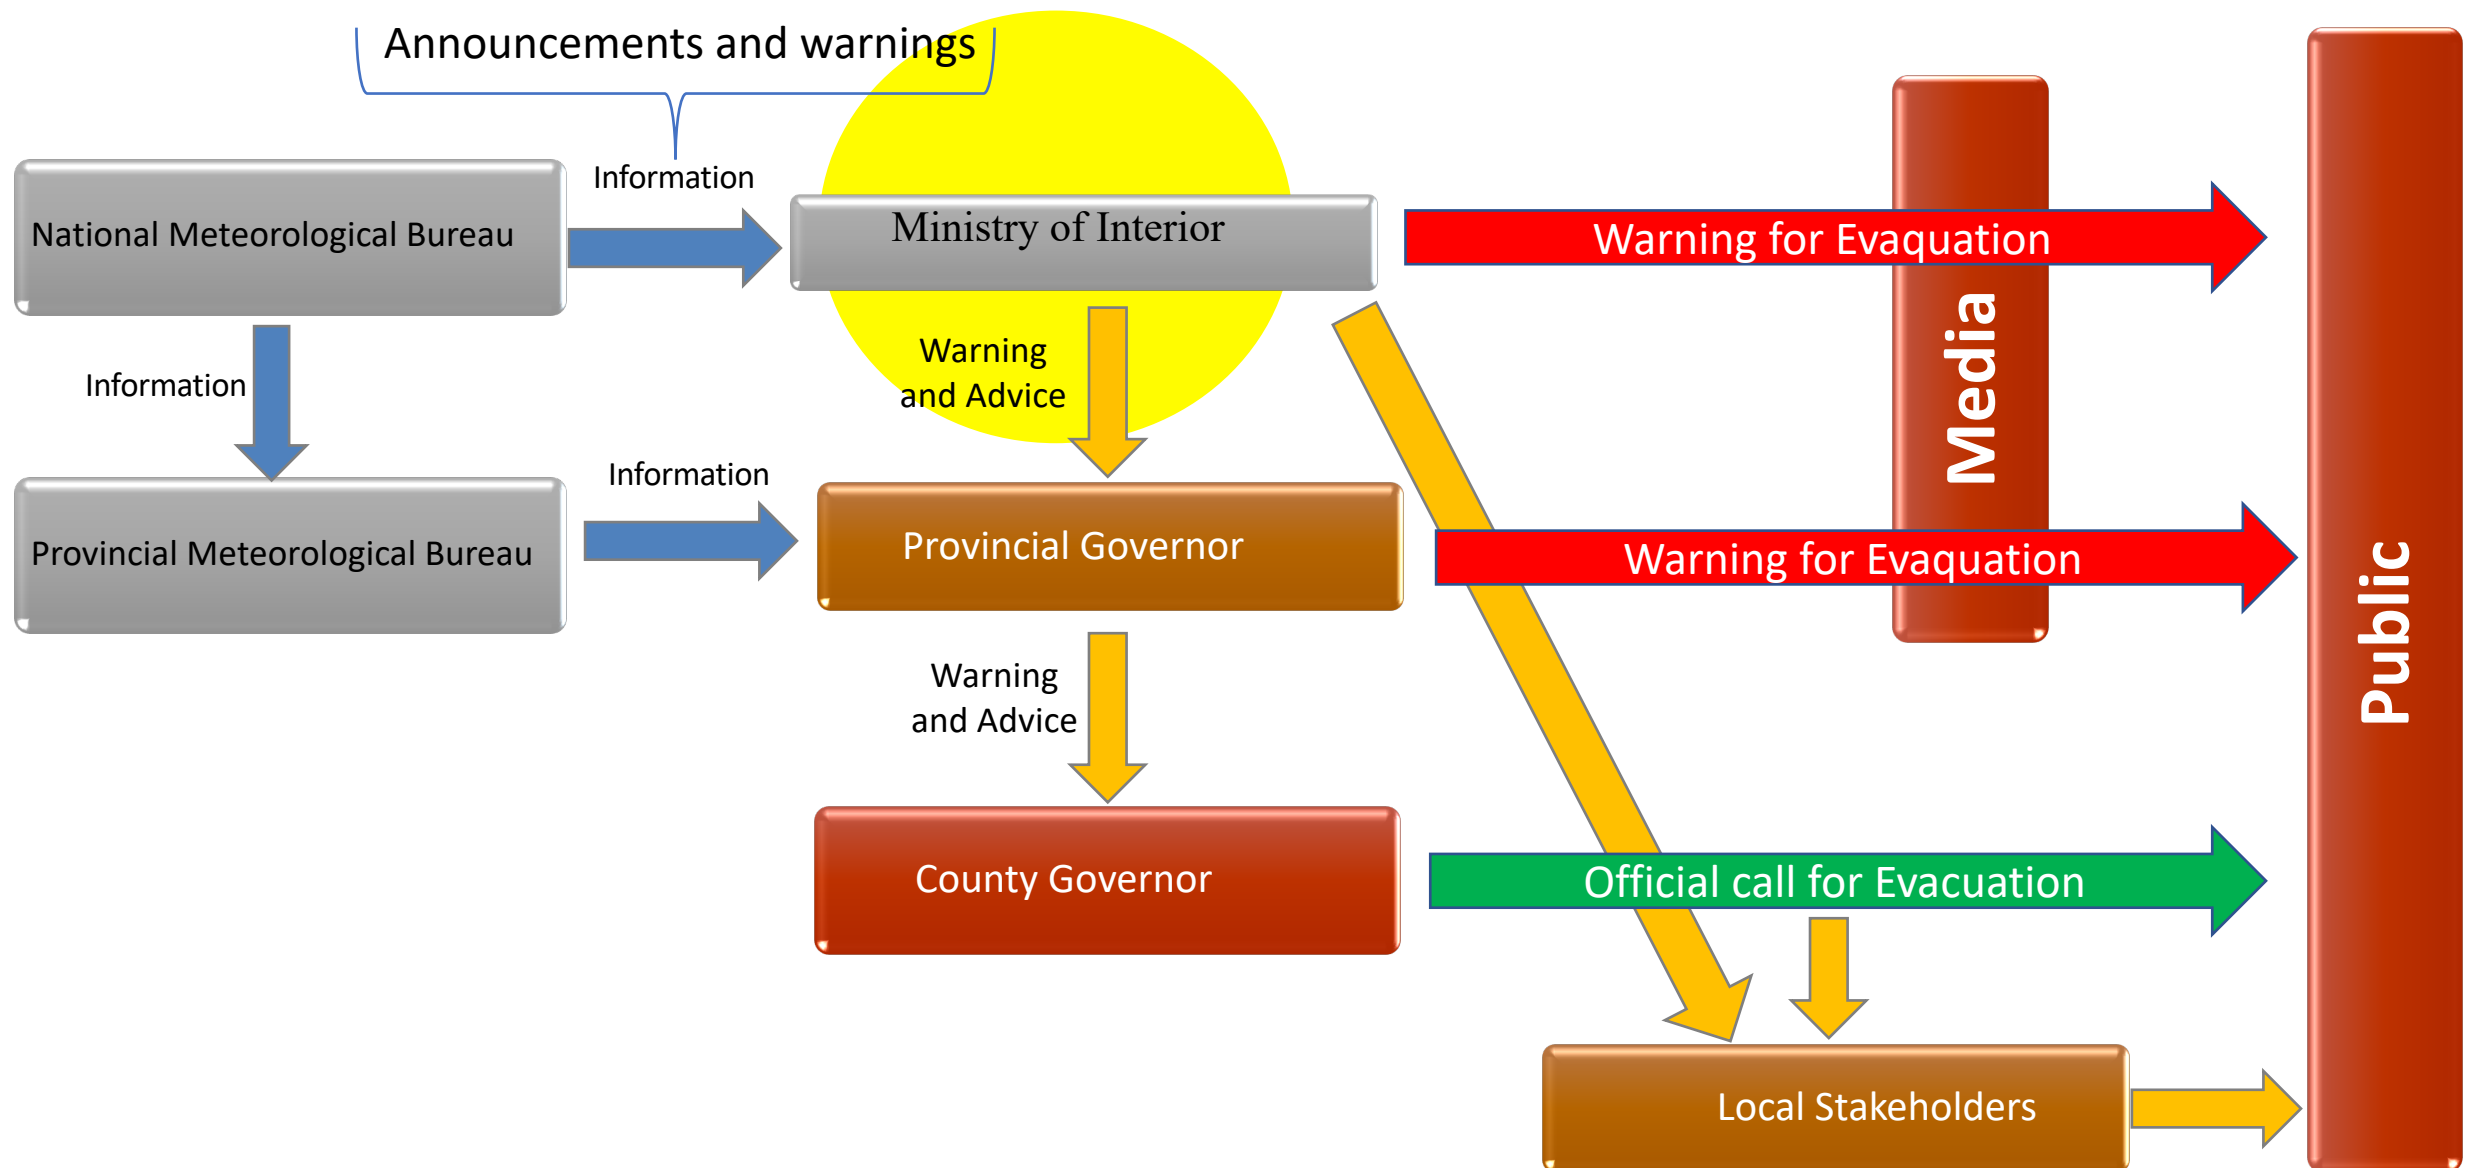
Announcements and warnings

Information

National Meteorological Bureau

Ministry of Interior

Warning for Evaquation

Media

Information

Warning and Advice

Provincial Meteorological Bureau

Information

Provincial Governor

Warning for Evaquation

Public

Warning and Advice

County Governor

Official call for Evacuation

Local Stakeholders